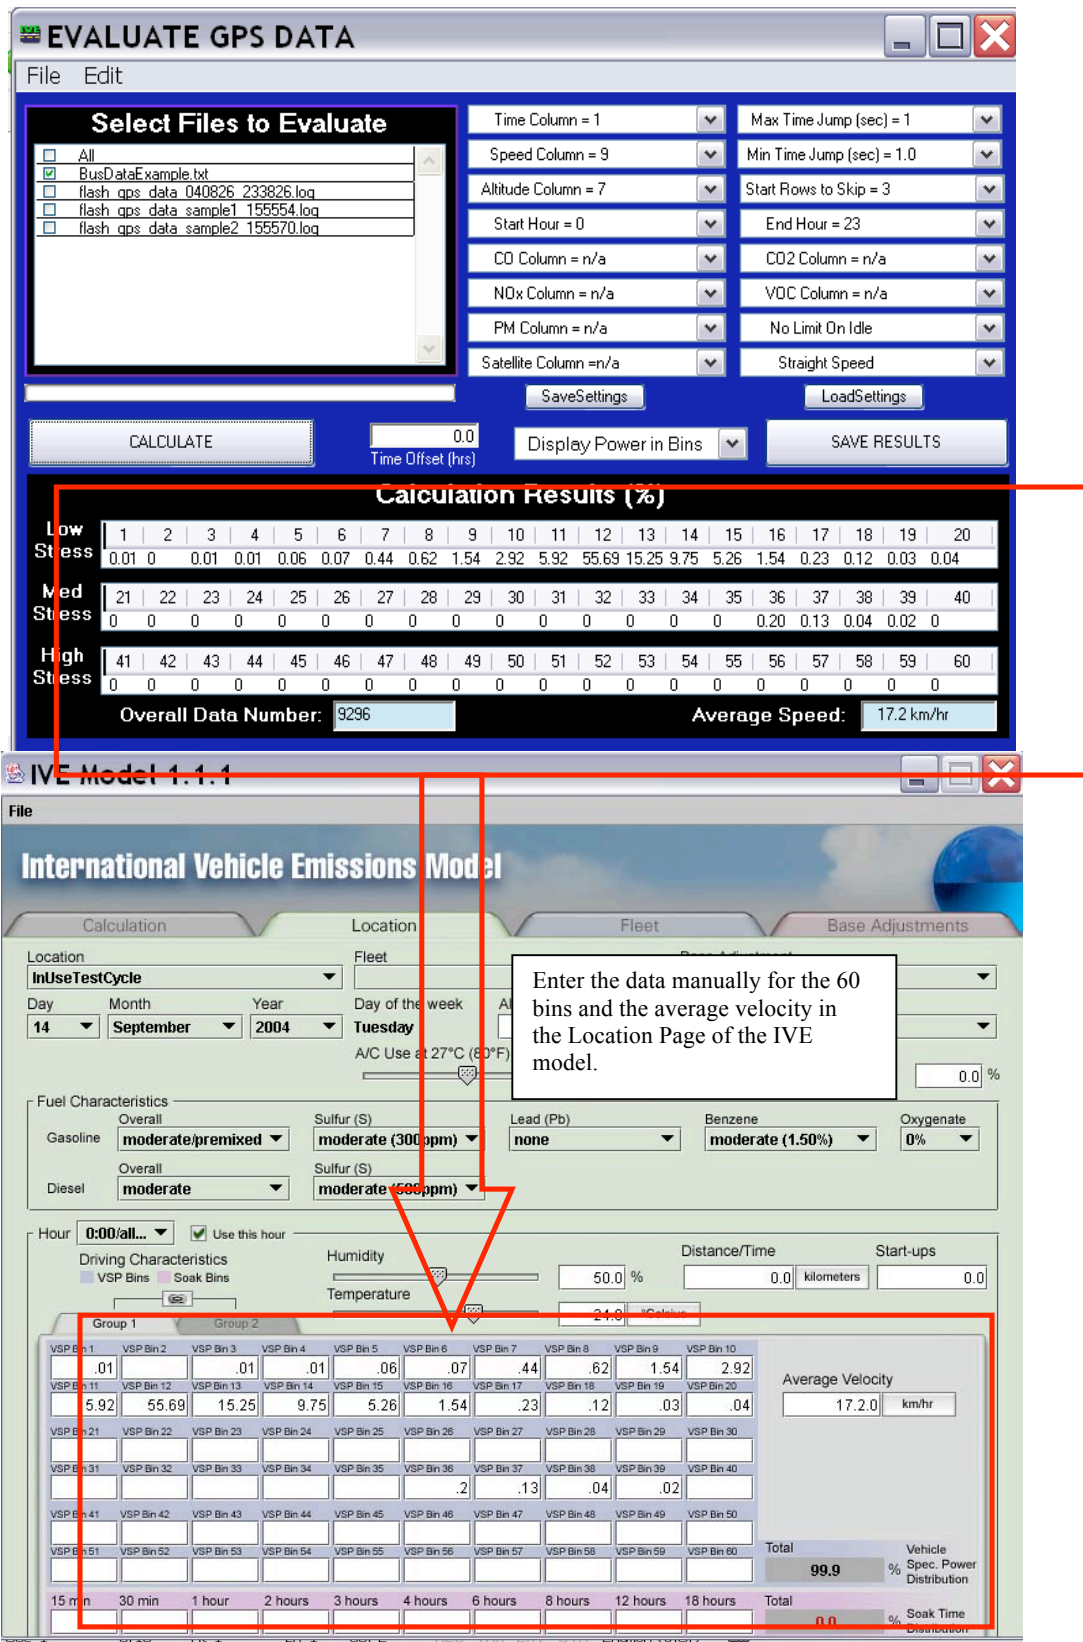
EVALUATE GPS DATA

File Edit

Select Files to Evaluate

All
BusDataExample.txt
flash_gps_data_040826_233826.log
flash_gps_data_sample1_155554.log
flash_gps_data_sample2_155570.log

Time Column = 1
Speed Column = 9
Altitude Column = 7
Start Hour = 0
CO Column = n/a
NOx Column = n/a
PM Column = n/a
Satellite Column =n/a

Max Time Jump (sec) = 1
Min Time Jump (sec) = 1.0
Start Rows to Skip = 3
End Hour = 23
CO2 Column = n/a
VOC Column = n/a
No Limit On Idle
Straight Speed

SaveSettings
LoadSettings

CALCULATE
0.0
Time Offset (hrs)
Display Power in Bins
SAVE RESULTS

Calculation Results (%)

Low Stress
| 1 | 2 | 3 | 4 | 5 | 6 | 7 | 8 | 9 | 10 | 11 | 12 | 13 | 14 | 15 | 16 | 17 | 18 | 19 | 20 |
|---|---|---|---|---|---|---|---|---|---|---|---|---|---|---|---|---|---|---|---|
| 0.01 | 0 | 0.01 | 0.01 | 0.06 | 0.07 | 0.44 | 0.62 | 1.54 | 2.92 | 5.92 | 55.69 | 15.25 | 9.75 | 5.26 | 1.54 | 0.23 | 0.12 | 0.03 | 0.04 |

Med Stress
| 21 | 22 | 23 | 24 | 25 | 26 | 27 | 28 | 29 | 30 | 31 | 32 | 33 | 34 | 35 | 36 | 37 | 38 | 39 | 40 |
|---|---|---|---|---|---|---|---|---|---|---|---|---|---|---|---|---|---|---|---|
| 0 | 0 | 0 | 0 | 0 | 0 | 0 | 0 | 0 | 0 | 0 | 0 | 0 | 0 | 0 | 0.20 | 0.13 | 0.04 | 0.02 | 0 |

High Stress
| 41 | 42 | 43 | 44 | 45 | 46 | 47 | 48 | 49 | 50 | 51 | 52 | 53 | 54 | 55 | 56 | 57 | 58 | 59 | 60 |
|---|---|---|---|---|---|---|---|---|---|---|---|---|---|---|---|---|---|---|---|
| 0 | 0 | 0 | 0 | 0 | 0 | 0 | 0 | 0 | 0 | 0 | 0 | 0 | 0 | 0 | 0 | 0 | 0 | 0 | 0 |

Overall Data Number: 9296
Average Speed: 17.2 km/hr

IVE Model 1.1.1

File

International Vehicle Emissions Model

Calculation Location Fleet Base Adjustments

Location
InUseTestCycle
Fleet
Day 14
Month September
Year 2004
Day of the week Tuesday
A/C Use at 27°C (80°F)

Enter the data manually for the 60 bins and the average velocity in the Location Page of the IVE model.

0.0 %

Fuel Characteristics
Gasoline Overall moderate/premixed
Sulfur (S) moderate (300 ppm)
Lead (Pb) none
Benzene moderate (1.50%)
Oxygenate 0%
Diesel Overall moderate
Sulfur (S) moderate (500 ppm)

Hour 0:00/all... Use this hour
Driving Characteristics
VSP Bins Soak Bins
Humidity 50.0 %
Temperature 21.0 °Celsius
Distance/Time 0.0 kilometers
Start-ups 0.0

Group 1 Group 2

| VSP Bin 1 | VSP Bin 2 | VSP Bin 3 | VSP Bin 4 | VSP Bin 5 | VSP Bin 6 | VSP Bin 7 | VSP Bin 8 | VSP Bin 9 | VSP Bin 10 |
|---|---|---|---|---|---|---|---|---|---|
| .01 | | .01 | .01 | .06 | .07 | .44 | .62 | 1.54 | 2.92 |
| VSP Bin 11 | VSP Bin 12 | VSP Bin 13 | VSP Bin 14 | VSP Bin 15 | VSP Bin 16 | VSP Bin 17 | VSP Bin 18 | VSP Bin 19 | VSP Bin 20 |
| 5.92 | 55.69 | 15.25 | 9.75 | 5.26 | 1.54 | .23 | .12 | .03 | .04 |
| VSP Bin 21 | VSP Bin 22 | VSP Bin 23 | VSP Bin 24 | VSP Bin 25 | VSP Bin 26 | VSP Bin 27 | VSP Bin 28 | VSP Bin 29 | VSP Bin 30 |
| | | | | | | | | | |
| VSP Bin 31 | VSP Bin 32 | VSP Bin 33 | VSP Bin 34 | VSP Bin 35 | VSP Bin 36 | VSP Bin 37 | VSP Bin 38 | VSP Bin 39 | VSP Bin 40 |
| | | | | | .2 | .13 | .04 | .02 | |
| VSP Bin 41 | VSP Bin 42 | VSP Bin 43 | VSP Bin 44 | VSP Bin 45 | VSP Bin 46 | VSP Bin 47 | VSP Bin 48 | VSP Bin 49 | VSP Bin 50 |
| | | | | | | | | | |
| VSP Bin 51 | VSP Bin 52 | VSP Bin 53 | VSP Bin 54 | VSP Bin 55 | VSP Bin 56 | VSP Bin 57 | VSP Bin 58 | VSP Bin 59 | VSP Bin 60 |
| | | | | | | | | | |

Average Velocity 17.2 km/hr
Total 99.9 % Vehicle Spec. Power Distribution

15 min 30 min 1 hour 2 hours 3 hours 4 hours 6 hours 8 hours 12 hours 18 hours Total
0.0 % Soak Time Distribution